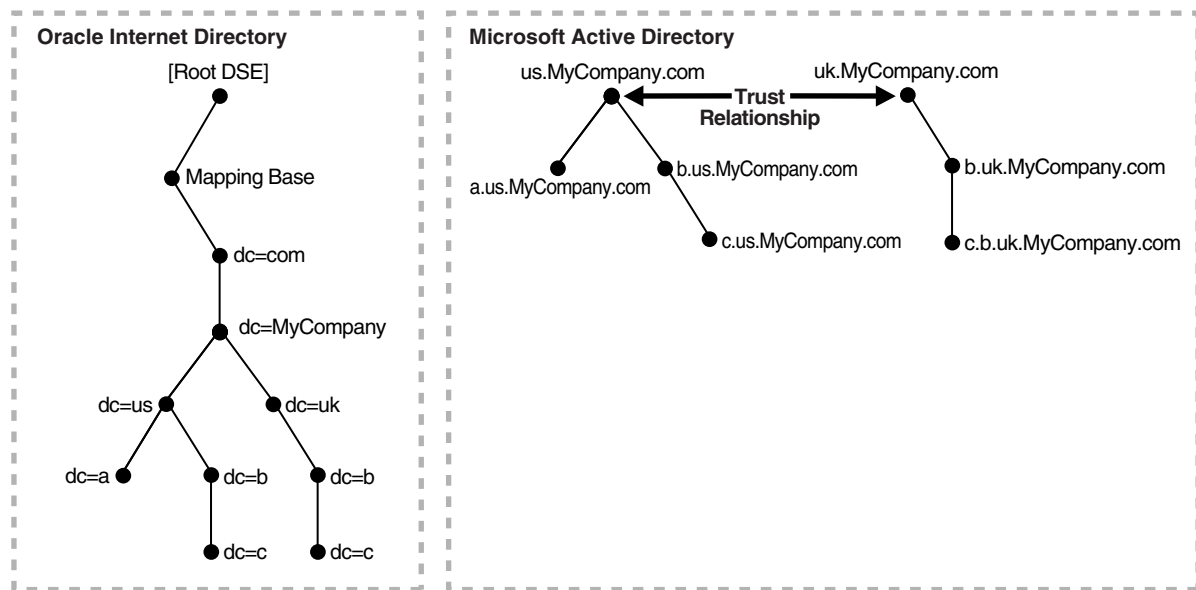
Oracle Internet Directory

[Root DSE]

Mapping Base

dc=com

dc=MyCompany

dc=us

dc=uk

dc=a

dc=b

dc=b

dc=c

dc=c

Microsoft Active Directory

us.MyCompany.com

Trust Relationship

uk.MyCompany.com

a.us.MyCompany.com

b.us.MyCompany.com

c.us.MyCompany.com

b.uk.MyCompany.com

c.b.uk.MyCompany.com